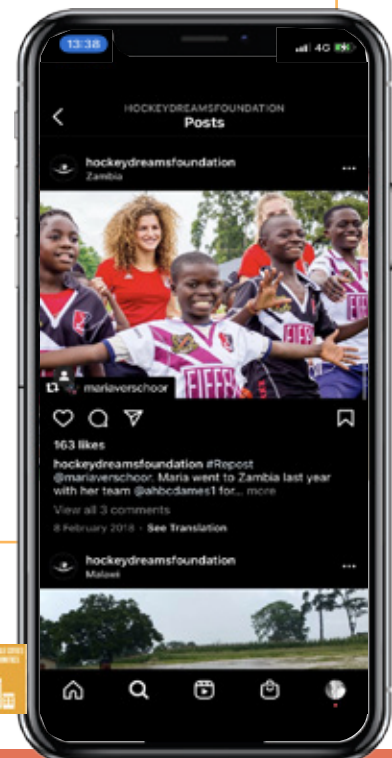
13:38

4G

HOCKEYDREAMSFOUNDATION
Posts

hockeydreamsfoundation
Zambia

mariaverschoor

FIFFF

163 likes

hockeydreamsfoundation #Repost @mariaverschoor. Maria went to Zambia last year with her team @ahbcdames1 for... more

View all 3 comments

8 February 2018 · See Translation

hockeydreamsfoundation
Malawi